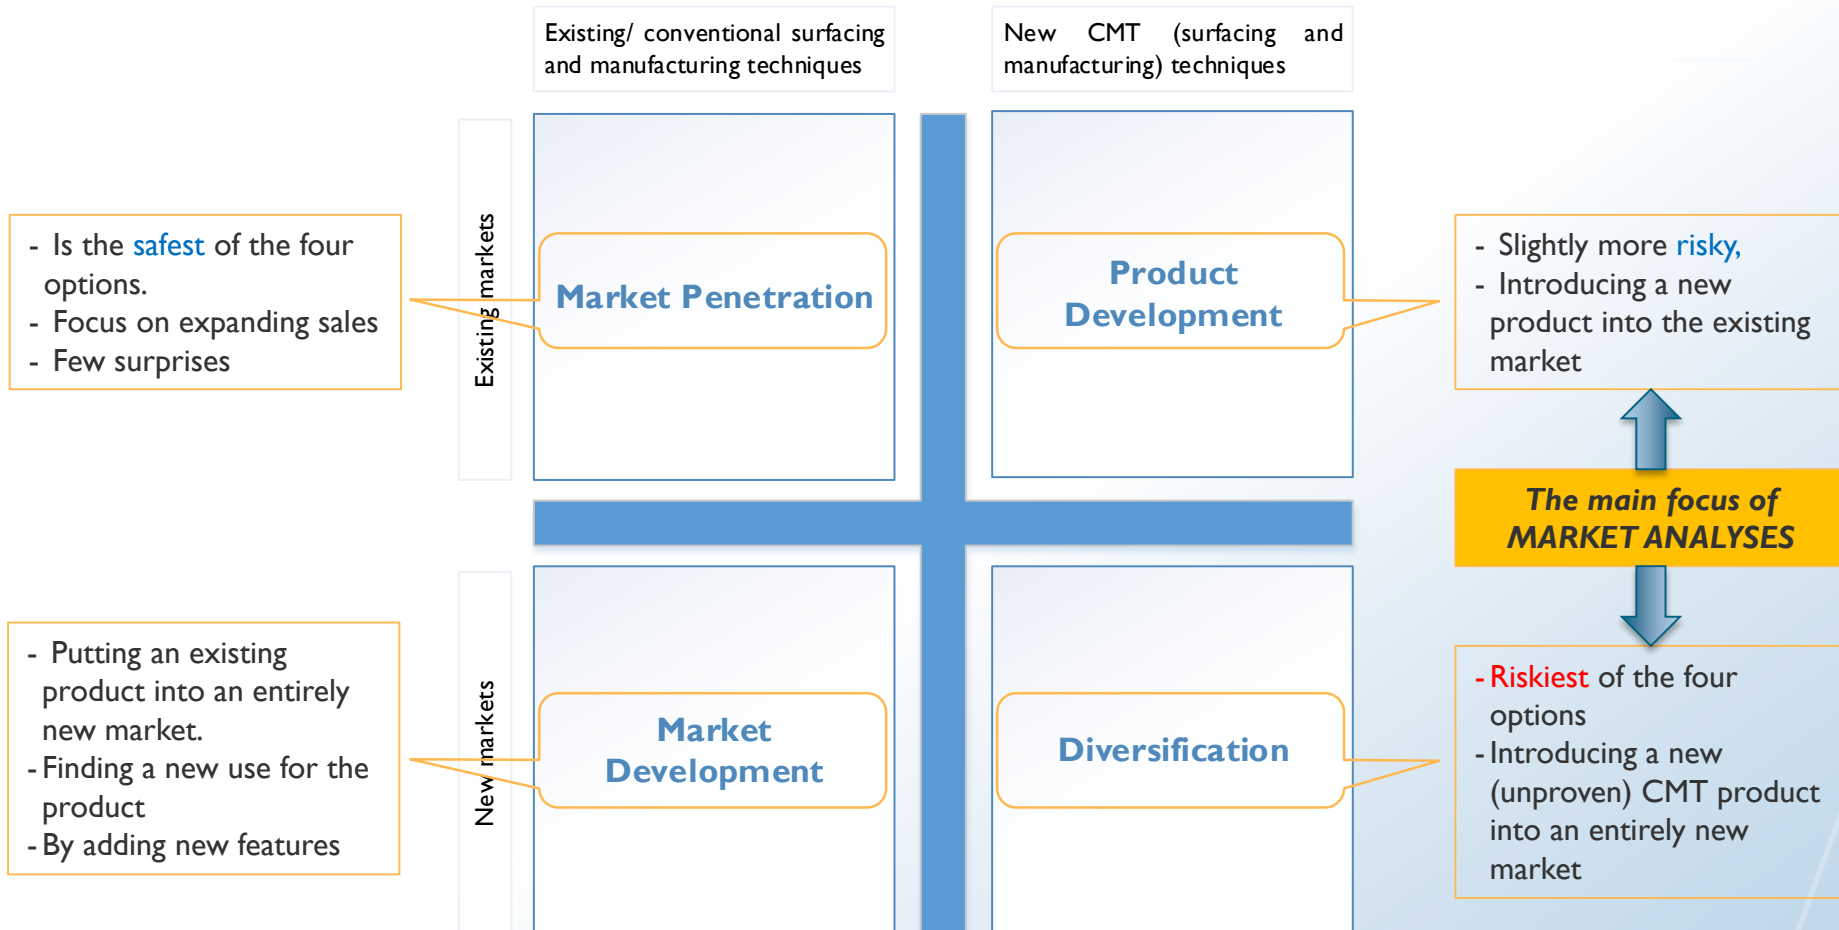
Existing/ conventional surfacing and manufacturing techniques

New CMT (surfacing and manufacturing) techniques

Existing markets

New markets

- Is the safest of the four options.
- Focus on expanding sales
- Few surprises

Market Penetration

Product Development

- Slightly more risky,
- Introducing a new product into the existing market

The main focus of MARKET ANALYSES

- Putting an existing product into an entirely new market.
- Finding a new use for the product
- By adding new features

Market Development

Diversification

- Riskiest of the four options
- Introducing a new (unproven) CMT product into an entirely new market